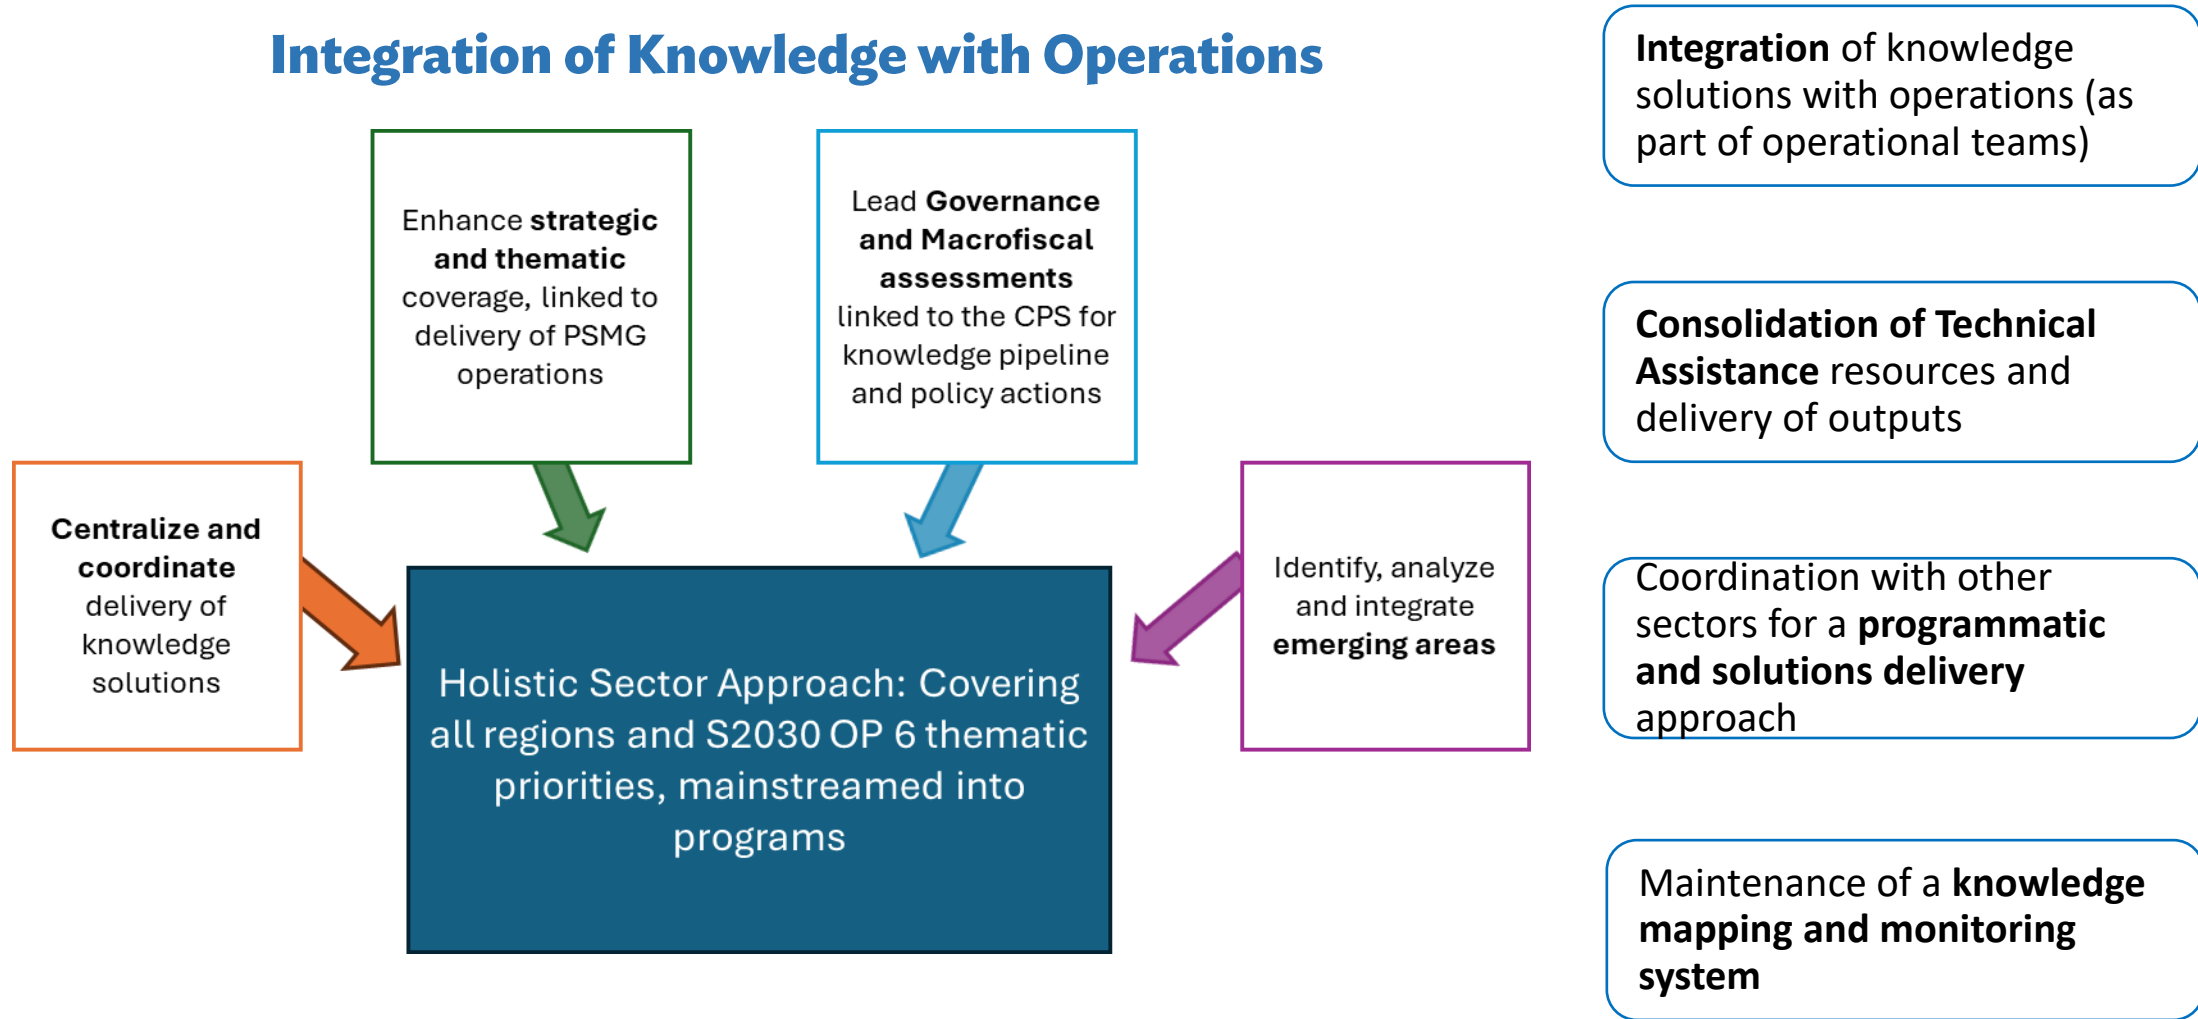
Integration of Knowledge with Operations

Enhance **strategic and thematic** coverage, linked to delivery of PSMG operations

Lead **Governance and Macrofiscal assessments** linked to the CPS for knowledge pipeline and policy actions

**Centralize and coordinate** delivery of knowledge solutions

Holistic Sector Approach: Covering all regions and S2030 OP 6 thematic priorities, mainstreamed into programs

Identify, analyze and integrate **emerging areas**

**Integration** of knowledge solutions with operations (as part of operational teams)

**Consolidation of Technical Assistance** resources and delivery of outputs

Coordination with other sectors for a **programmatic and solutions delivery** approach

Maintenance of a **knowledge mapping and monitoring system**